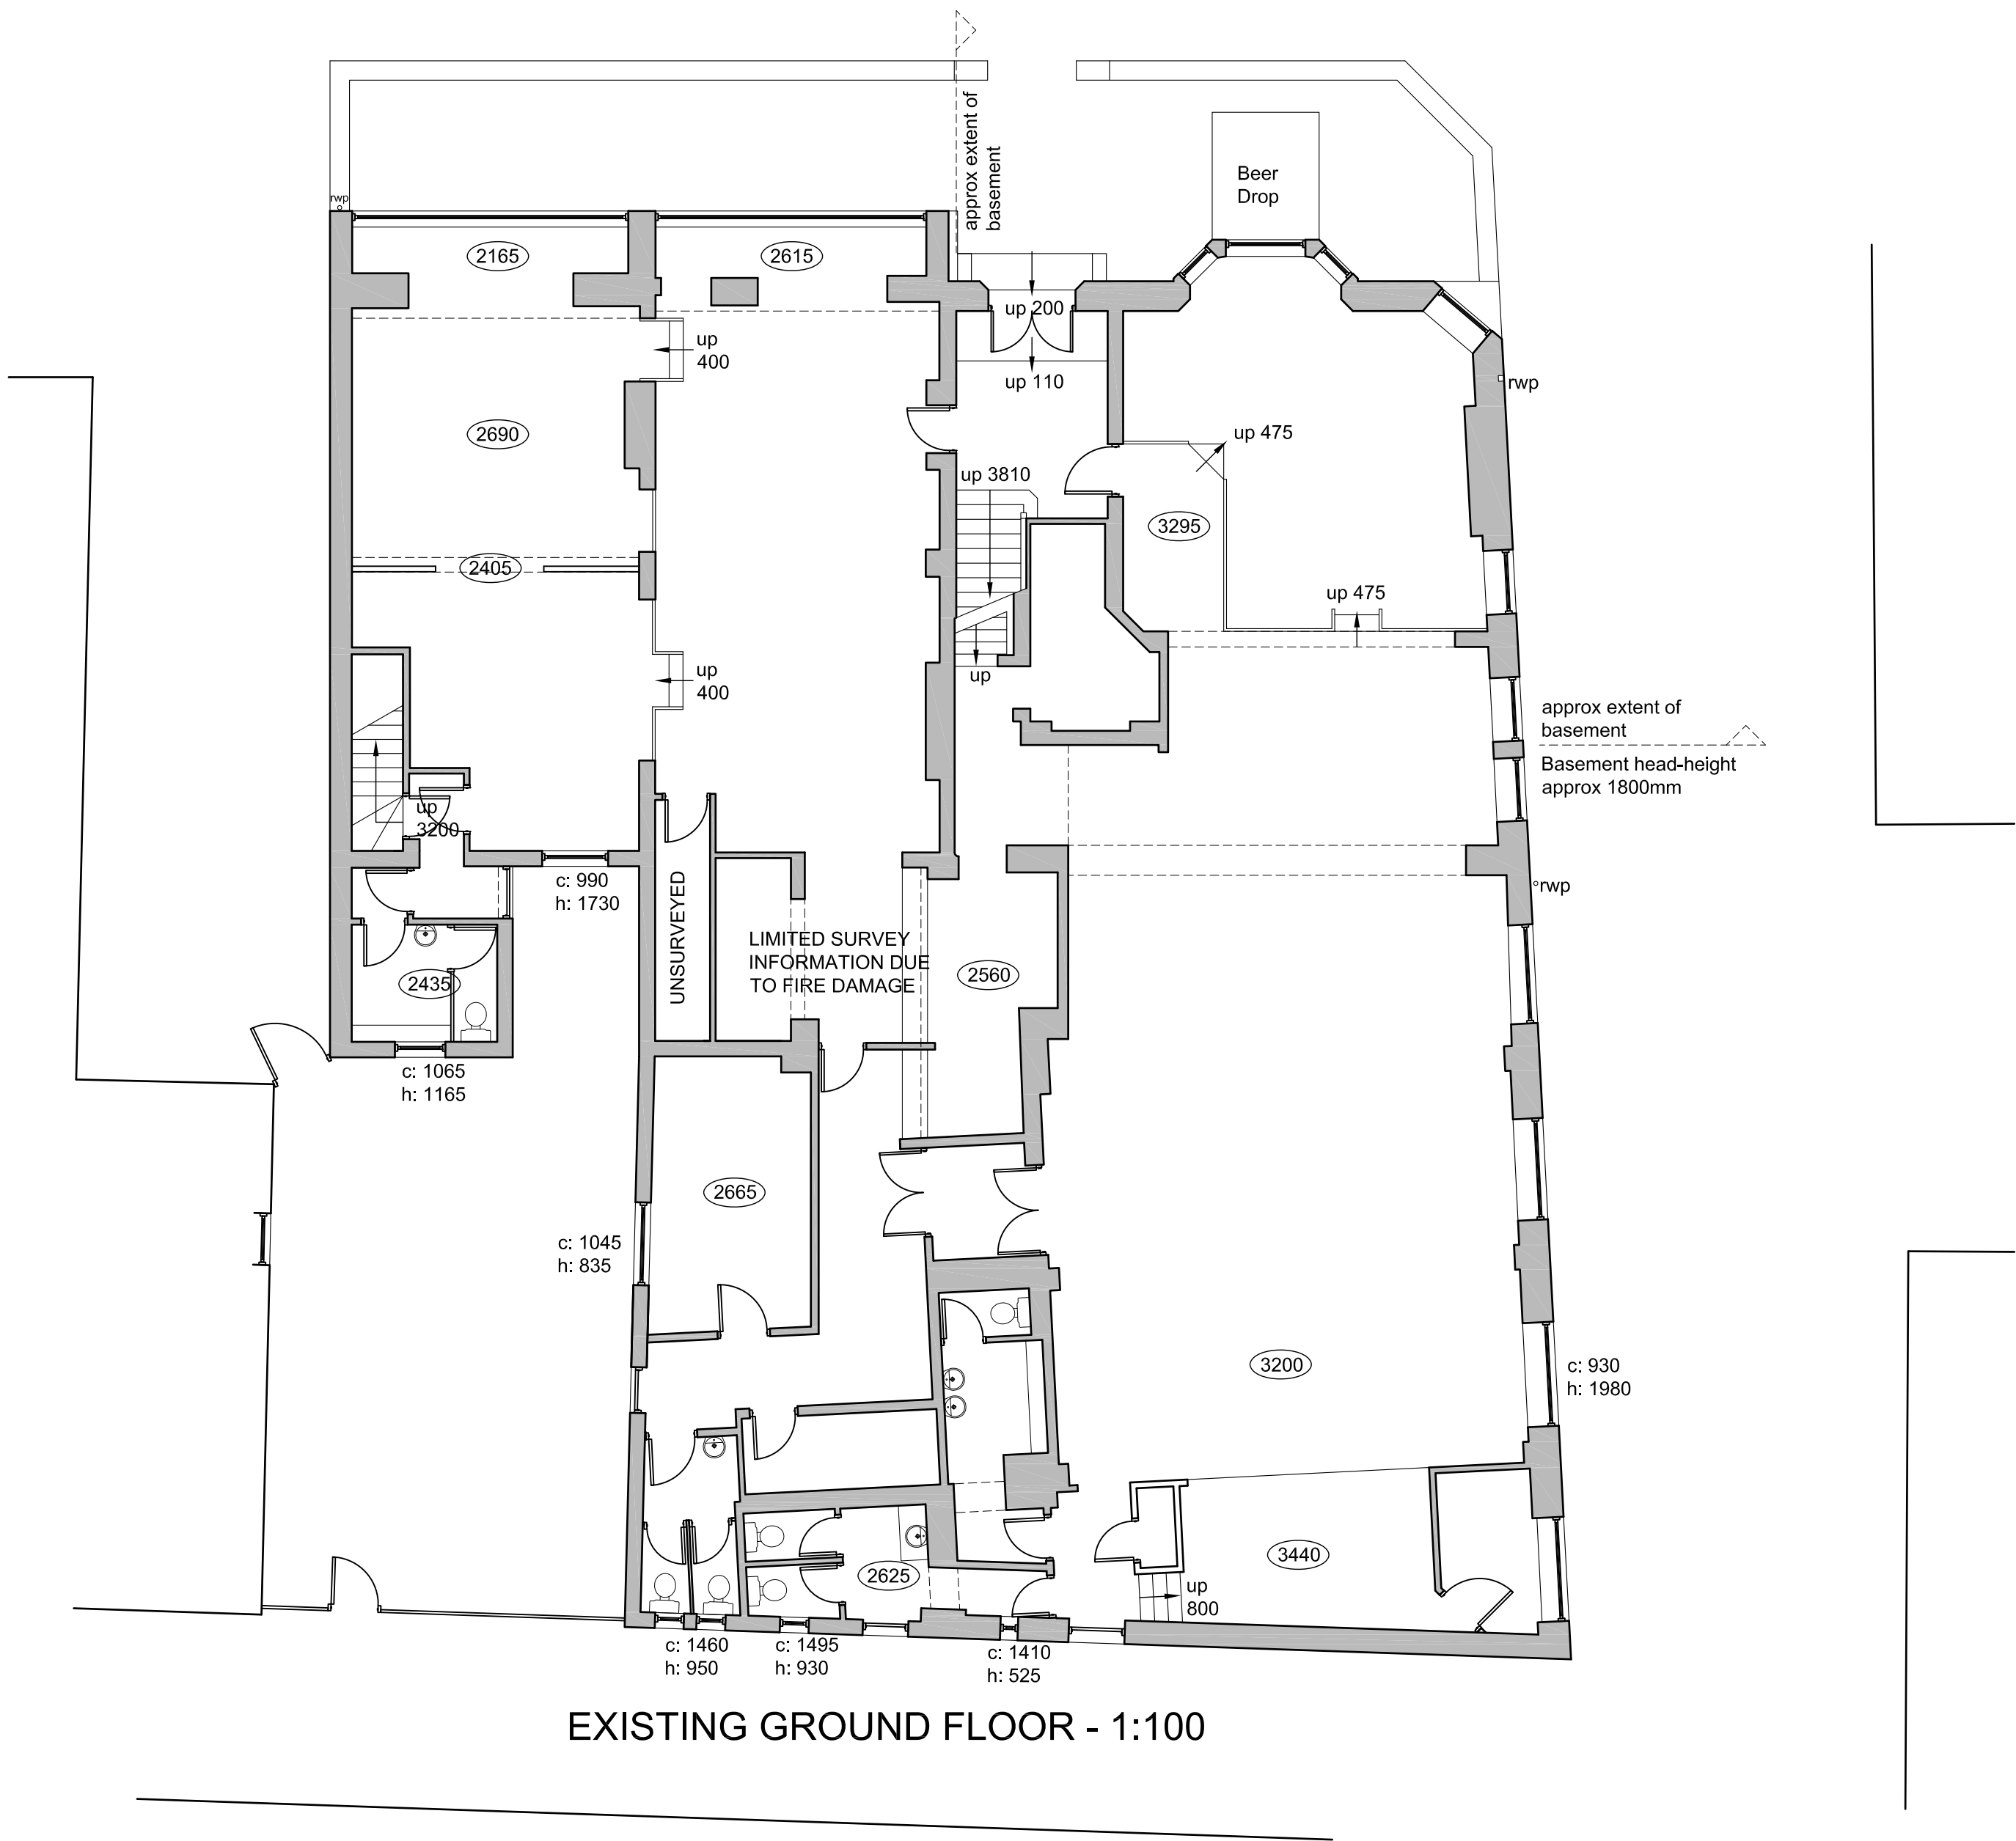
approx extent of basement

Beer Drop

rwp

2165

2615

up 200

up 400

up 110

rwp

2690

up 475

up 3810

3295

2405

up 475

up 400

up

approx extent of basement

Basement head-height approx 1800mm

up 3200

c: 990
h: 1730

rwp

UNSURVEYED

LIMITED SURVEY INFORMATION DUE TO FIRE DAMAGE

2560

2435

c: 1065
h: 1165

2665

c: 1045
h: 835

3200

c: 930
h: 1980

2625

3440

up 800

c: 1460
h: 950

c: 1495
h: 930

c: 1410
h: 525

EXISTING GROUND FLOOR - 1:100